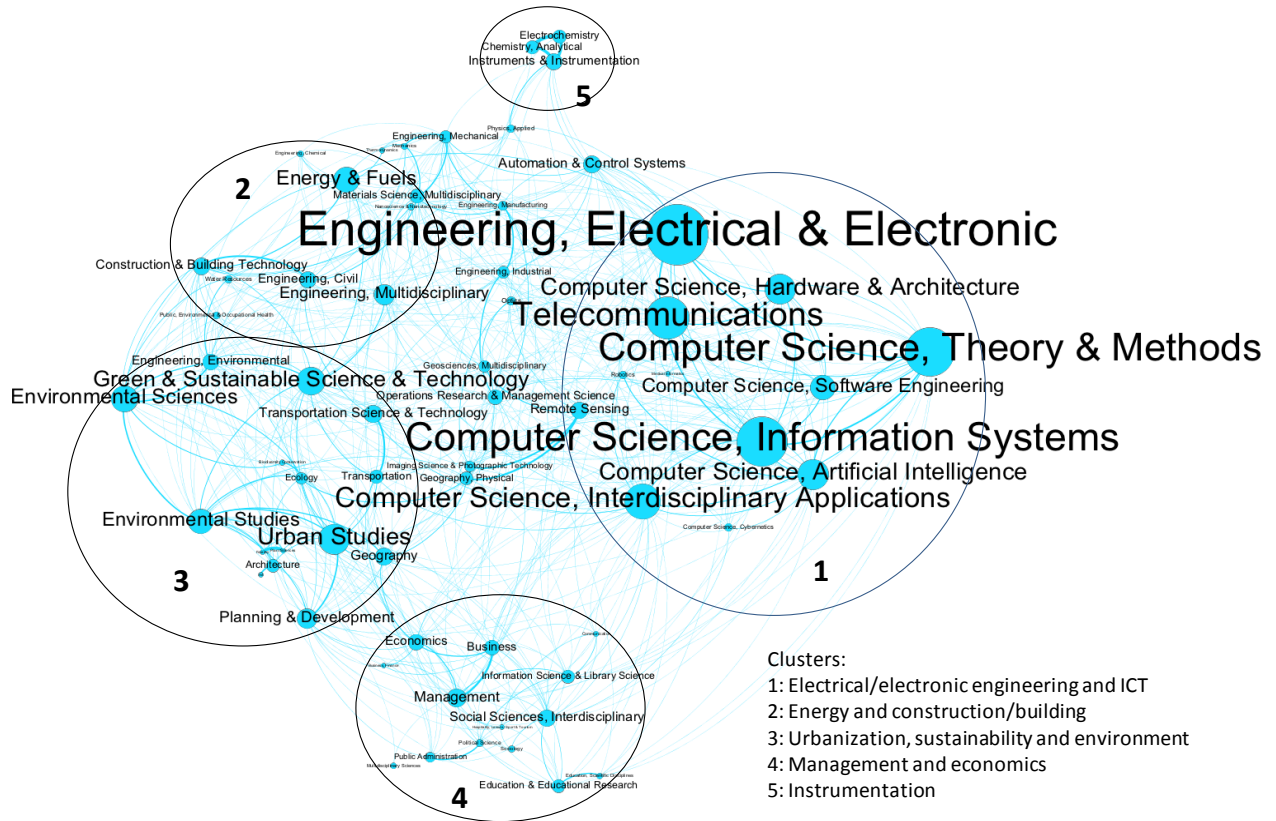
Electrochemistry
Chemistry, Analytical
Instruments & Instrumentation
5
Physics, Applied
Engineering, Mechanical
Engineering, Chemical
Automation & Control Systems
2
Energy & Fuels
Materials Science, Multidisciplinary
Engineering, Manufacturing
Engineering, Electrical & Electronic
Construction & Building Technology
Water Resources
Engineering, Civil
Engineering, Multidisciplinary
Engineering, Industrial
Computer Science, Hardware & Architecture
Telecommunications
Public, Environmental & Occupational Health
Computer Science, Theory & Methods
Engineering, Environmental
Geosciences, Multidisciplinary
Robotics
Green & Sustainable Science & Technology
Computer Science, Software Engineering
Environmental Sciences
Operations Research & Management Science
Transportation Science & Technology
Remote Sensing
Computer Science, Information Systems
Imaging Science & Photographic Technology
Ecology
Transportation
Geography, Physical
Computer Science, Artificial Intelligence
Computer Science, Interdisciplinary Applications
Environmental Studies
Computer Science, Cybernetics
Urban Studies
Geography
Architecture
3
1
Planning & Development
Economics
Business
Information Science & Library Science
Management
Social Sciences, Interdisciplinary
Political Science
Sociology
Public Administration
Education & Educational Research
4

Clusters:
1: Electrical/electronic engineering and ICT
2: Energy and construction/building
3: Urbanization, sustainability and environment
4: Management and economics
5: Instrumentation